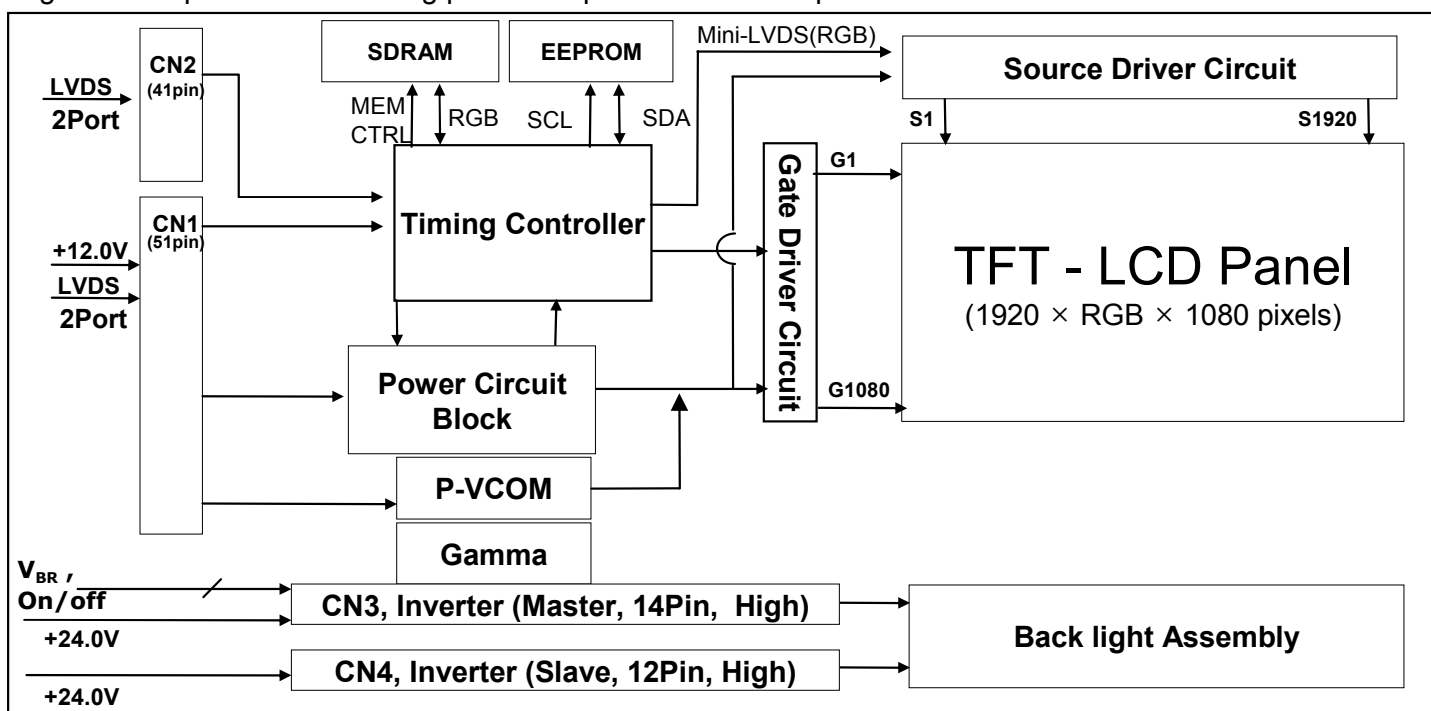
SDRAM

EEPROM

Mini-LVDS(RGB)

Source Driver Circuit

CN2 (41pin)

LVDS 2Port

MEM CTRL

RGB

SCL

SDA

S1

S1920

Gate Driver Circuit

G1

CN1 (51pin)

Timing Controller

+12.0V

LVDS 2Port

TFT - LCD Panel

(1920 × RGB × 1080 pixels)

Power Circuit Block

G1080

P-VCOM

Gamma

$V_{BR}$ , On/off

CN3, Inverter (Master, 14Pin, High)

+24.0V

Back light Assembly

CN4, Inverter (Slave, 12Pin, High)

+24.0V